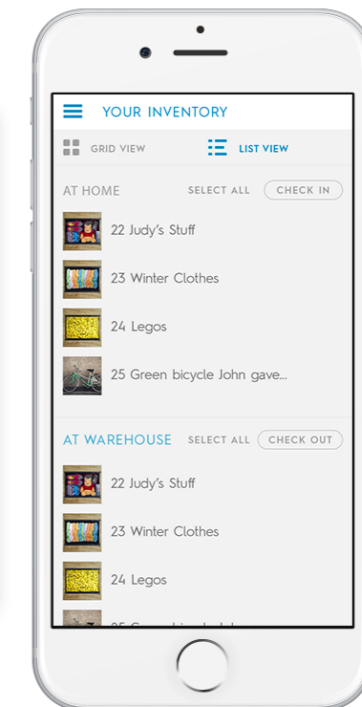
YOUR INVENTORY

GRID VIEW

LIST VIEW

AT HOME

SELECT ALL

CHECK IN

22 Judy's Stuff

23 Winter Clothes

24 Legos

25 Green bicycle John gave...

AT WAREHOUSE

SELECT ALL

CHECK OUT

22 Judy's Stuff

23 Winter Clothes

24 Legos

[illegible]